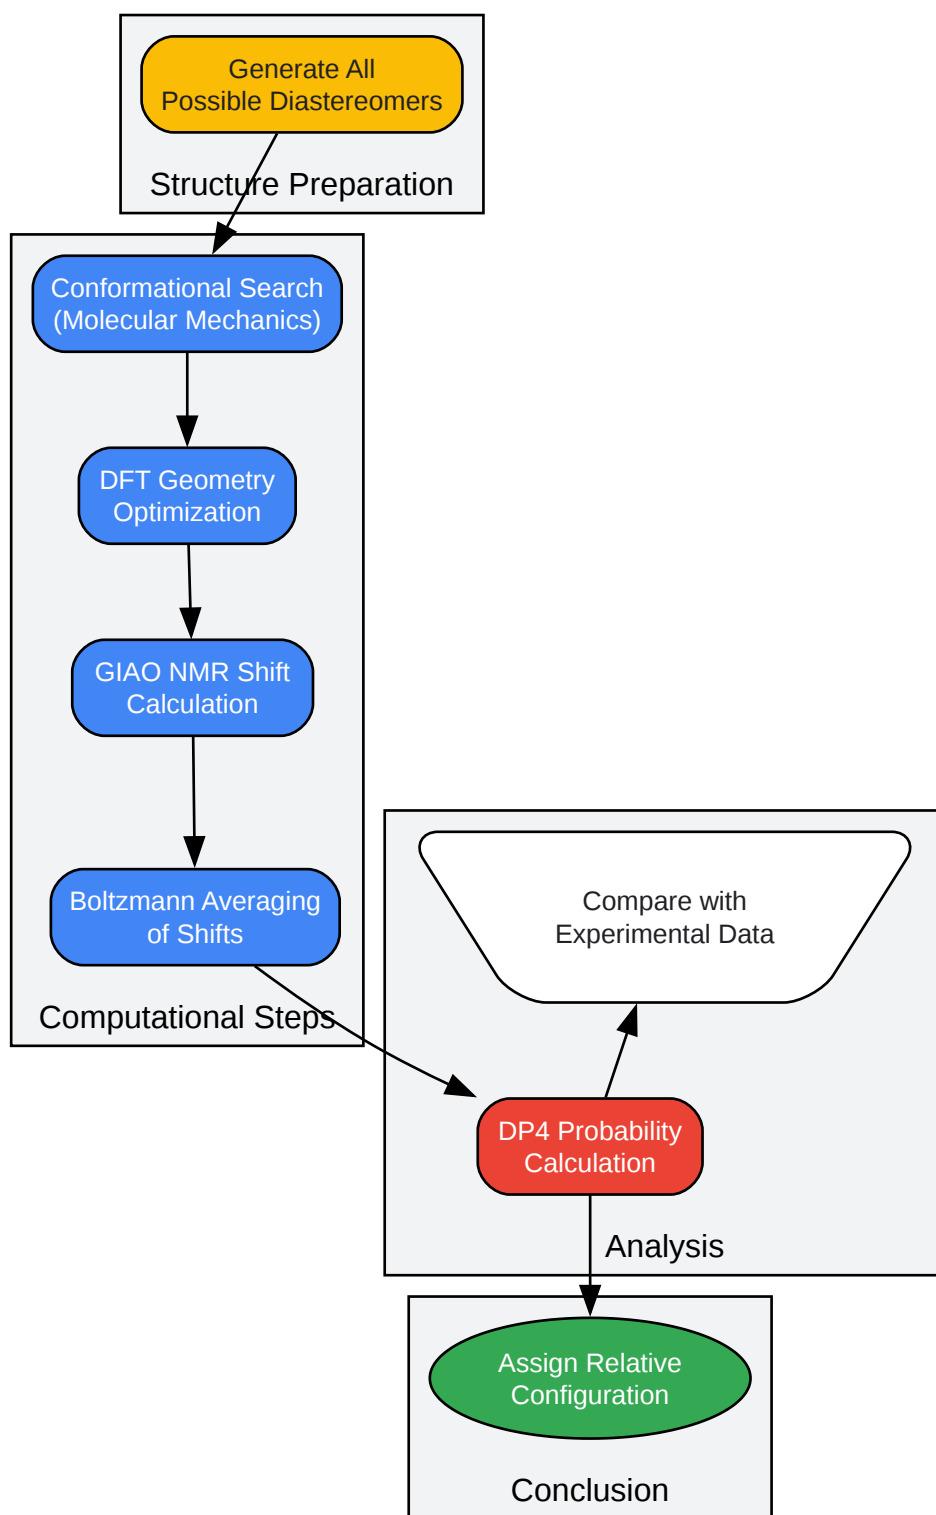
Generate All Possible Diastereomers

Structure Preparation

Conformational Search (Molecular Mechanics)

DFT Geometry Optimization

GIAO NMR Shift Calculation

Boltzmann Averaging of Shifts

Computational Steps

Compare with Experimental Data

DP4 Probability Calculation

Analysis

Assign Relative Configuration

Conclusion